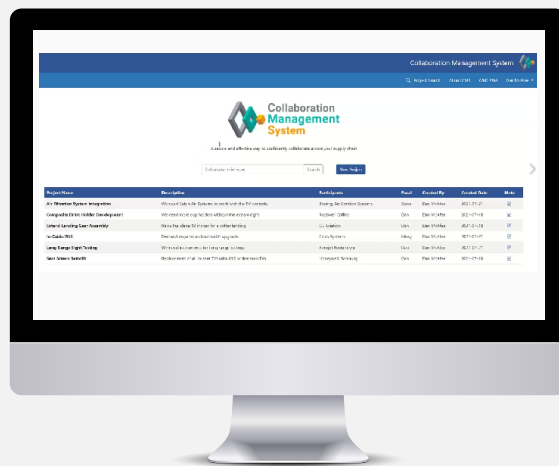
Collaboration Management System

Project Search About CMS CMS FAQ Dan McAfee

Collaboration Management System

A secure and effective way to confidently collaborate across your supply chain

Collaborator info search Search New Project

| Project Name | Description | Participants | Panel | Created By | Created Date | Mode |
|---|---|---|---|---|---|---|
| Air Filtration System Integration | We need Cabin Air Systems to work with the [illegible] | Boeing, Air Comfort Systems | Open | Dan McAfee | 2021-07-27 | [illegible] |
| Composite Drink Holder Development | We need new cup holders without the extra weight | Rockwell Collins | Dan | Dan McAfee | 2021-07-08 | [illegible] |
| Extend Landing Gear Assembly | Raise the plane 10 inches for a softer landing | GE Aviation | Dan | Dan McAfee | 2021-07-28 | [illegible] |
| In-Cabin Wifi | Find and acquire an onboard WiFi upgrade | Cisco Systems | Mary | Dan McAfee | 2021-07-29 | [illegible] |
| Long Range Flight Testing | We need to increase our long range testing | Autopilot Professionals | Dan | Dan McAfee | 2021-07-27 | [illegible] |
| Seat Sensor Retrofit | Replace seats of all current 737 with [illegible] | Honeywell Technology | Dan | Dan McAfee | 2021-07-08 | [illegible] |